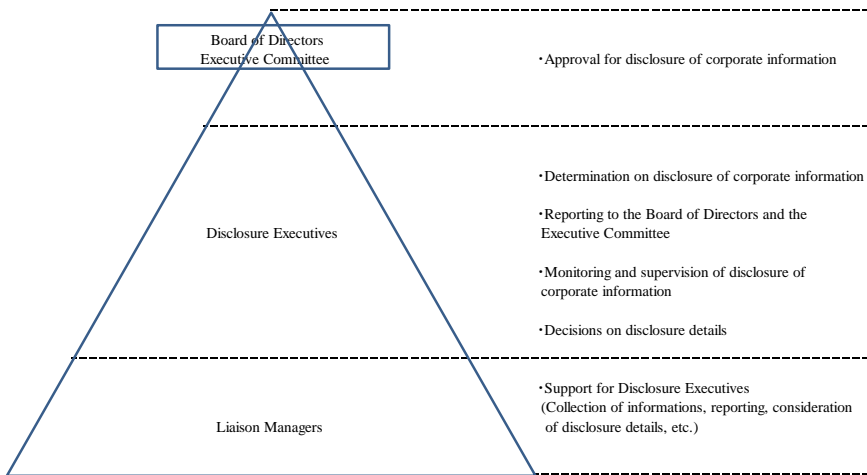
Board of Directors
Executive Committee

・Approval for disclosure of corporate information

Disclosure Executives

・Determination on disclosure of corporate information

・Reporting to the Board of Directors and the Executive Committee

・Monitoring and supervision of disclosure of corporate information

・Decisions on disclosure details

Liaison Managers

・Support for Disclosure Executives
(Collection of informations, reporting, consideration of disclosure details, etc.)